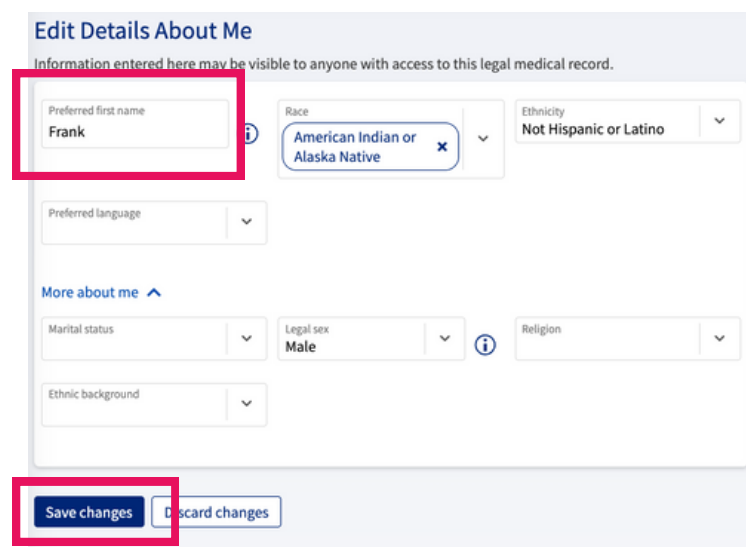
Edit Details About Me

Information entered here may be visible to anyone with access to this legal medical record.

Preferred first name
Frank

Race
American Indian or Alaska Native ×

Ethnicity
Not Hispanic or Latino

Preferred language

More about me

Marital status

Legal sex
Male

Religion

Ethnic background

Save changes

Discard changes